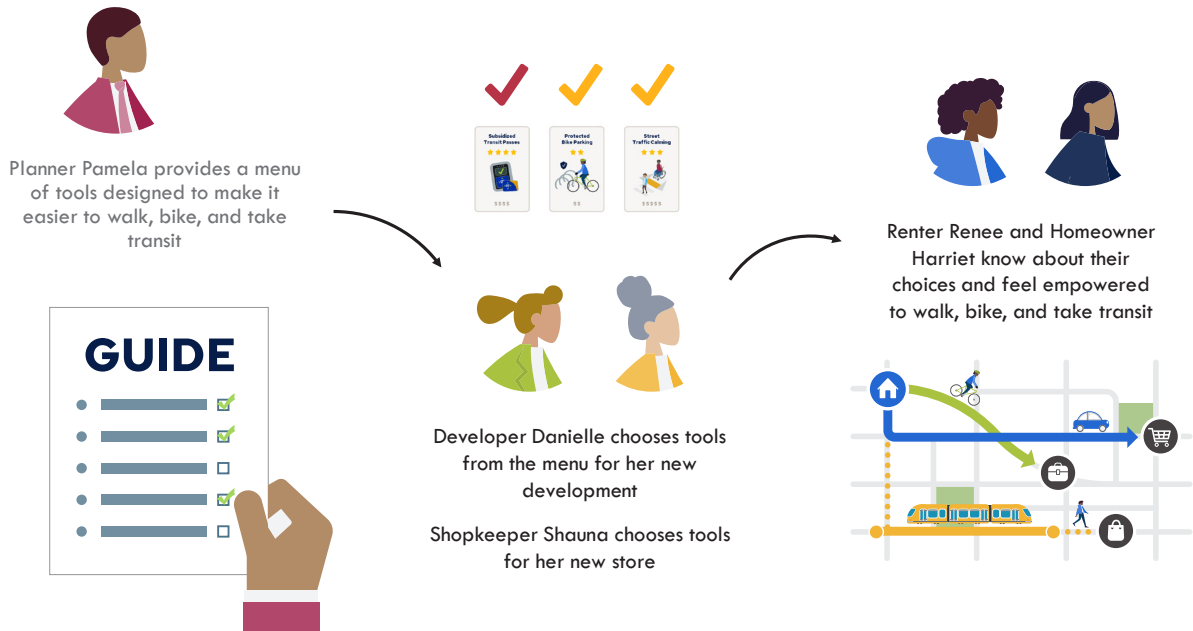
Planner Pamela provides a menu of tools designed to make it easier to walk, bike, and take transit

GUIDE

Subsidized Transit Passes

$$$$

Protected Bike Parking

$$

Street Traffic Calming

$$$$$

Developer Danielle chooses tools from the menu for her new development

Shopkeeper Shauna chooses tools for her new store

Renter Renee and Homeowner Harriet know about their choices and feel empowered to walk, bike, and take transit